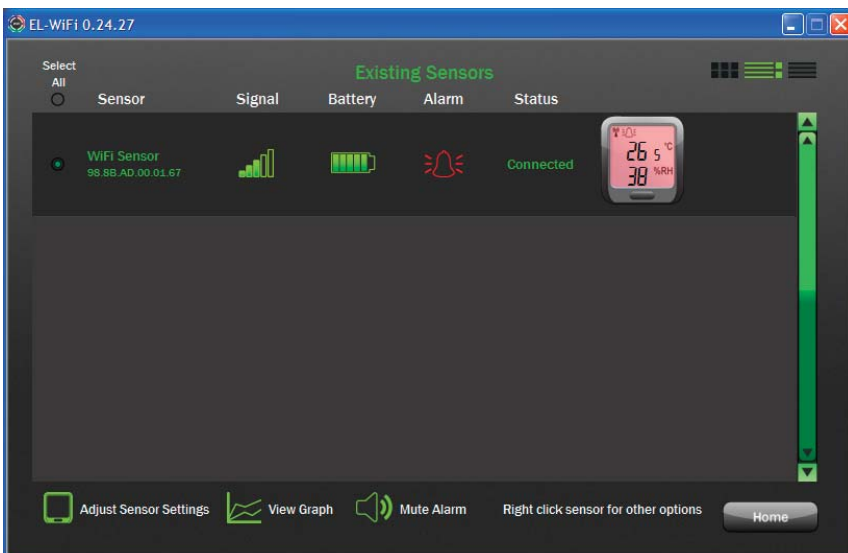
EL-WiFi 0.24.27

Select All

Existing Sensors

Sensor Signal Battery Alarm Status

WiFi Sensor
98.8B.AD.00.01.67

Connected

26.5 °C
38 %RH

Adjust Sensor Settings View Graph Mute Alarm Right click sensor for other options Home